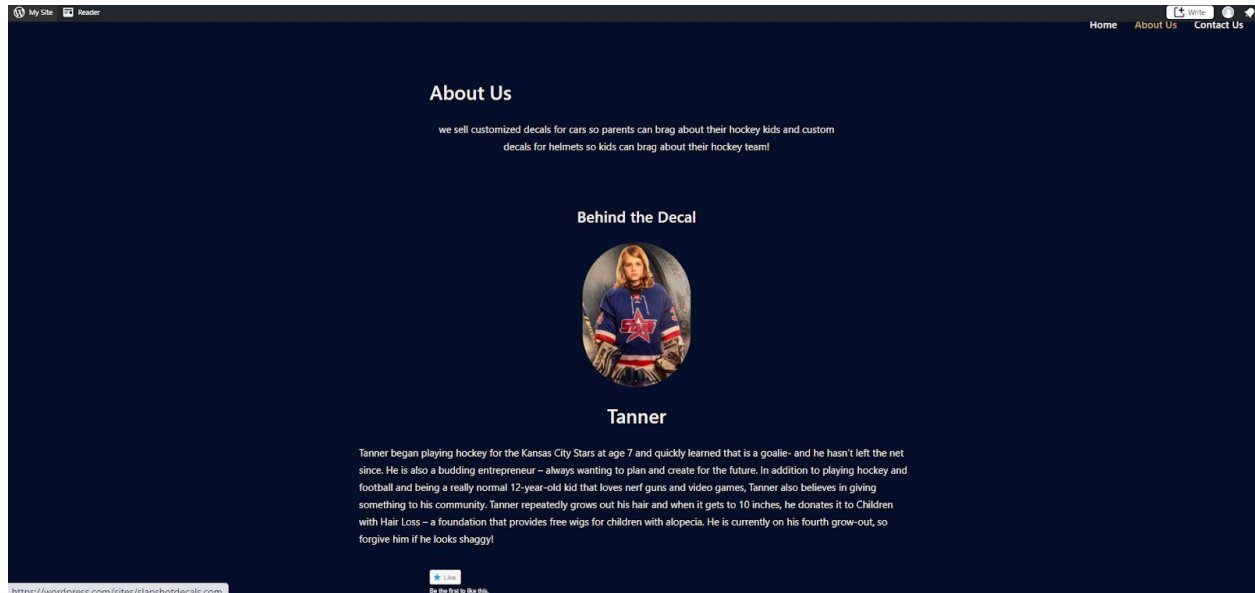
My Site Reader

Write

Home About Us Contact Us

About Us

we sell customized decals for cars so parents can brag about their hockey kids and custom decals for helmets so kids can brag about their hockey team!

Behind the Decal

Tanner

Tanner began playing hockey for the Kansas City Stars at age 7 and quickly learned that is a goalie- and he hasn't left the net since. He is also a budding entrepreneur – always wanting to plan and create for the future. In addition to playing hockey and football and being a really normal 12-year-old kid that loves nerf guns and video games, Tanner also believes in giving something to his community. Tanner repeatedly grows out his hair and when it gets to 10 inches, he donates it to Children with Hair Loss – a foundation that provides free wigs for children with alopecia. He is currently on his fourth grow-out, so forgive him if he looks shaggy!

https://wordpress.com/sites/slapshotdecals.com

Like

Be the first to like this.